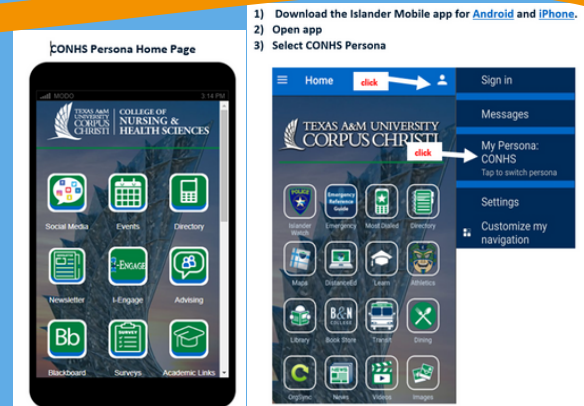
1) Download the Islander Mobile app for Android and iPhone.
2) Open app
3) Select CONHS Persona

CONHS Persona Home Page

MODO 3:14 PM

TEXAS A&M UNIVERSITY CORPUS CHRISTI | COLLEGE OF NURSING & HEALTH SCIENCES

Social Media
Events
Directory
Newsletter
I-ENGAGE
I-Engage
Advising
Bb
Blackboard
SURVEY
Surveys
Academic Links

Home
click
Sign in
Messages
click
My Persona: CONHS
Tap to switch persona
Settings
Customize my navigation

TEXAS A&M UNIVERSITY CORPUS CHRISTI

POLICE
Islander Watch
Emergency Reference Guide
Emergency
Most Dialed
Directory
Maps
DistanceEd
Learn
Athletics
Library
B&N COLLEGE
Book Store
Transit
Dining
OrgSync
News
Videos
Images